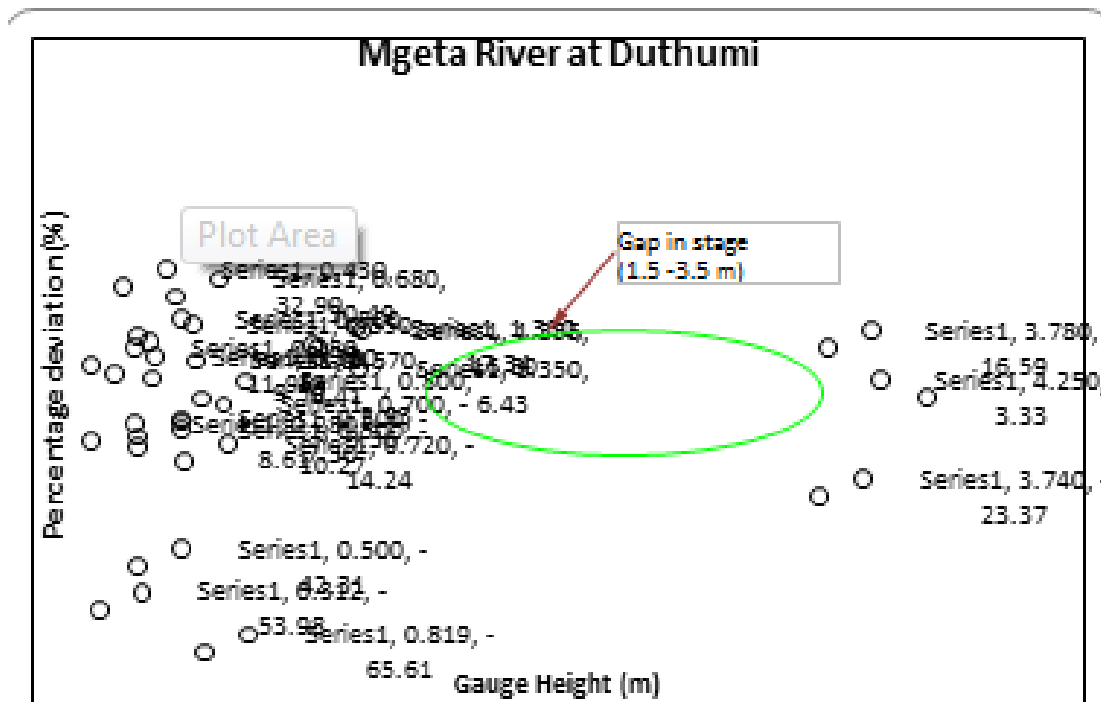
Mgeta River at Duthumi

Plot Area

Gap in stage (1.5 -3.5 m)

Percentage deviation(%)

Series1, 0.438, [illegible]

Series1, 0.680, 32.98

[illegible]

Series1, 1.350, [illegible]

Series1, 0.570, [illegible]

Series1, 0.600, - 6.43

Series1, 0.700, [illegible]

Series1, 0.720, - 14.24

8.6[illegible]

10.27

Series1, 3.780, 16.59

Series1, 4.250, 3.33

Series1, 3.740, - 23.37

Series1, 0.500, - 42.21

Series1, 0.322, - 53.98

Series1, 0.819, - 65.61

Gauge Height (m)